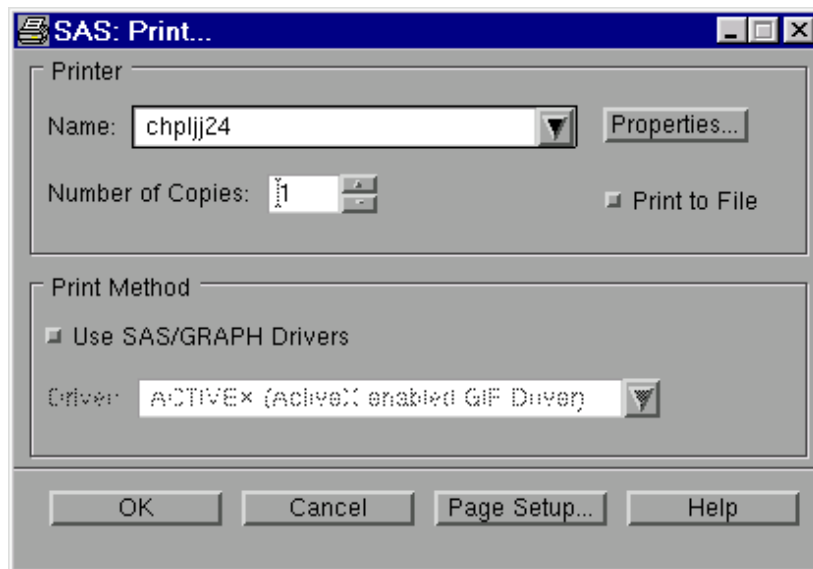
SAS: Print...

Printer

Name: chpljj24

Properties...

Number of Copies: 1

Print to File

Print Method

Use SAS/GRAPH Drivers

Driver: ACTIVEX (ActiveX enabled GIF Driver)

OK

Cancel

Page Setup...

Help